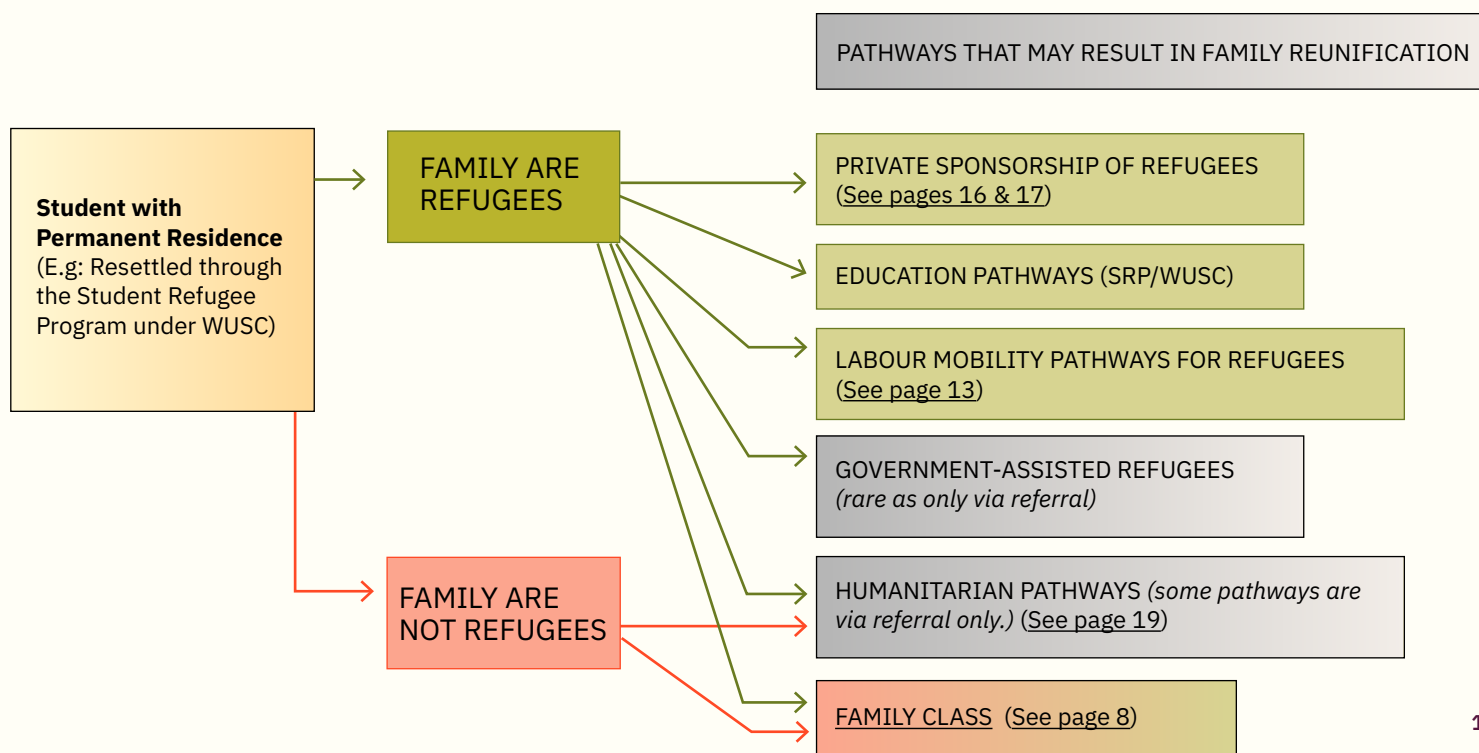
PATHWAYS THAT MAY RESULT IN FAMILY REUNIFICATION

**Student with Permanent Residence** (E.g: Resettled through the Student Refugee Program under WUSC)

FAMILY ARE REFUGEES

FAMILY ARE NOT REFUGEES

PRIVATE SPONSORSHIP OF REFUGEES (See pages 16 & 17)

EDUCATION PATHWAYS (SRP/WUSC)

LABOUR MOBILITY PATHWAYS FOR REFUGEES (See page 13)

GOVERNMENT-ASSISTED REFUGEES *(rare as only via referral)*

HUMANITARIAN PATHWAYS *(some pathways are via referral only.)* (See page 19)

FAMILY CLASS (See page 8)

1